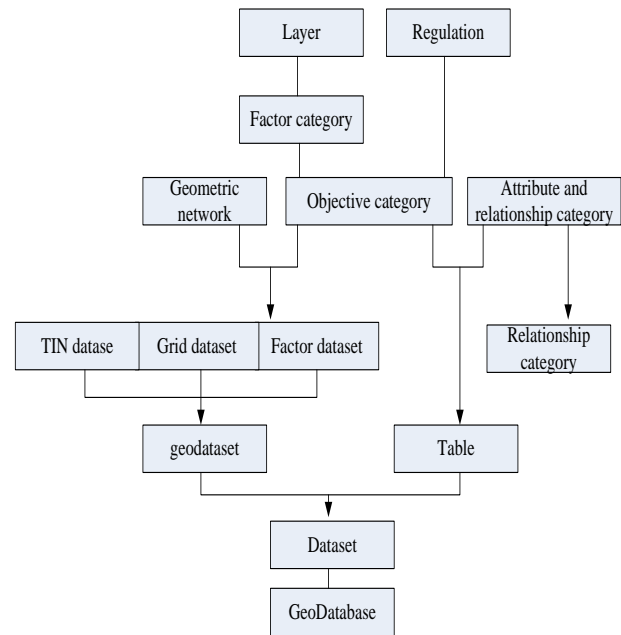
Layer

Regulation

Factor category

Geometric network

Objective category

Attribute and relationship category

TIN datase

Grid dataset

Factor dataset

Relationship category

geodataset

Table

Dataset

GeoDatabase